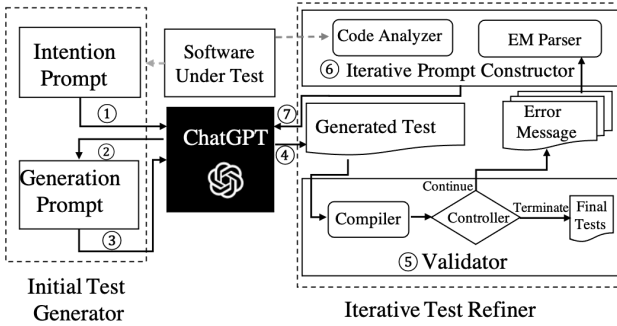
Intention Prompt

Software Under Test

Code Analyzer

EM Parser

⑥ Iterative Prompt Constructor

①

⑦

ChatGPT

Generated Test

Error Message

②

④

Generation Prompt

Continue

Compiler

Controller

Terminate

Final Tests

③

⑤ Validator

Initial Test Generator

Iterative Test Refiner